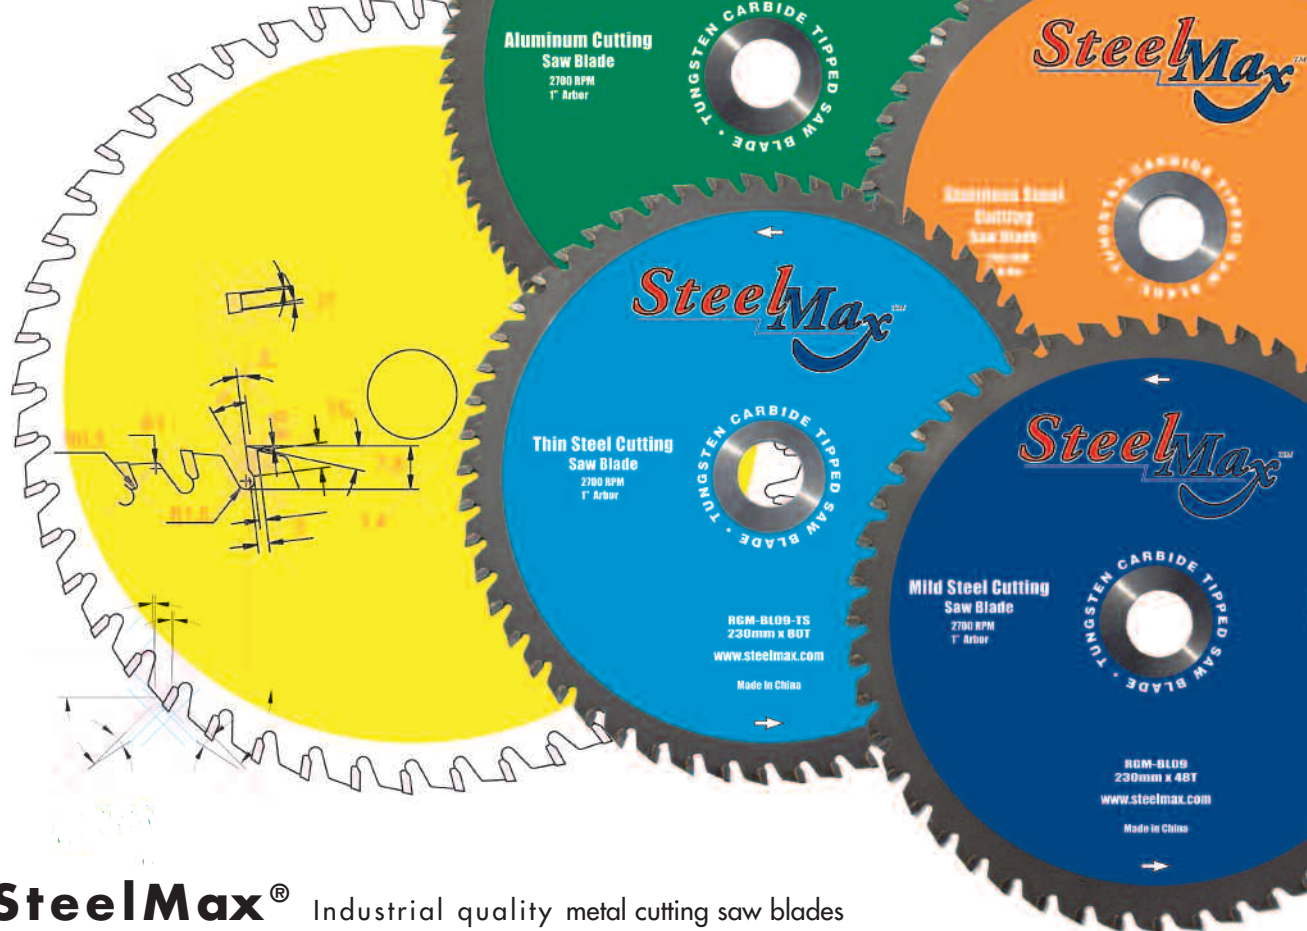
Aluminum Cutting
Saw Blade
2700 RPM
1" Arbor

TUNGSTEN CARBIDE TIPPED SAW BLADE

SteelMax™

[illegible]
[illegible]
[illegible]

TUNGSTEN CARBIDE TIPPED SAW BLADE

SteelMax™

Thin Steel Cutting
Saw Blade
2700 RPM
1" Arbor

TUNGSTEN CARBIDE TIPPED SAW BLADE

RGM-BL09-TS
230mm x 80T
www.steelmax.com
Made in China

SteelMax™

Mild Steel Cutting
Saw Blade
2700 RPM
1" Arbor

TUNGSTEN CARBIDE TIPPED SAW BLADE

RGM-BL09
230mm x 48T
www.steelmax.com
Made in China

SteelMax® Industrial quality metal cutting saw blades